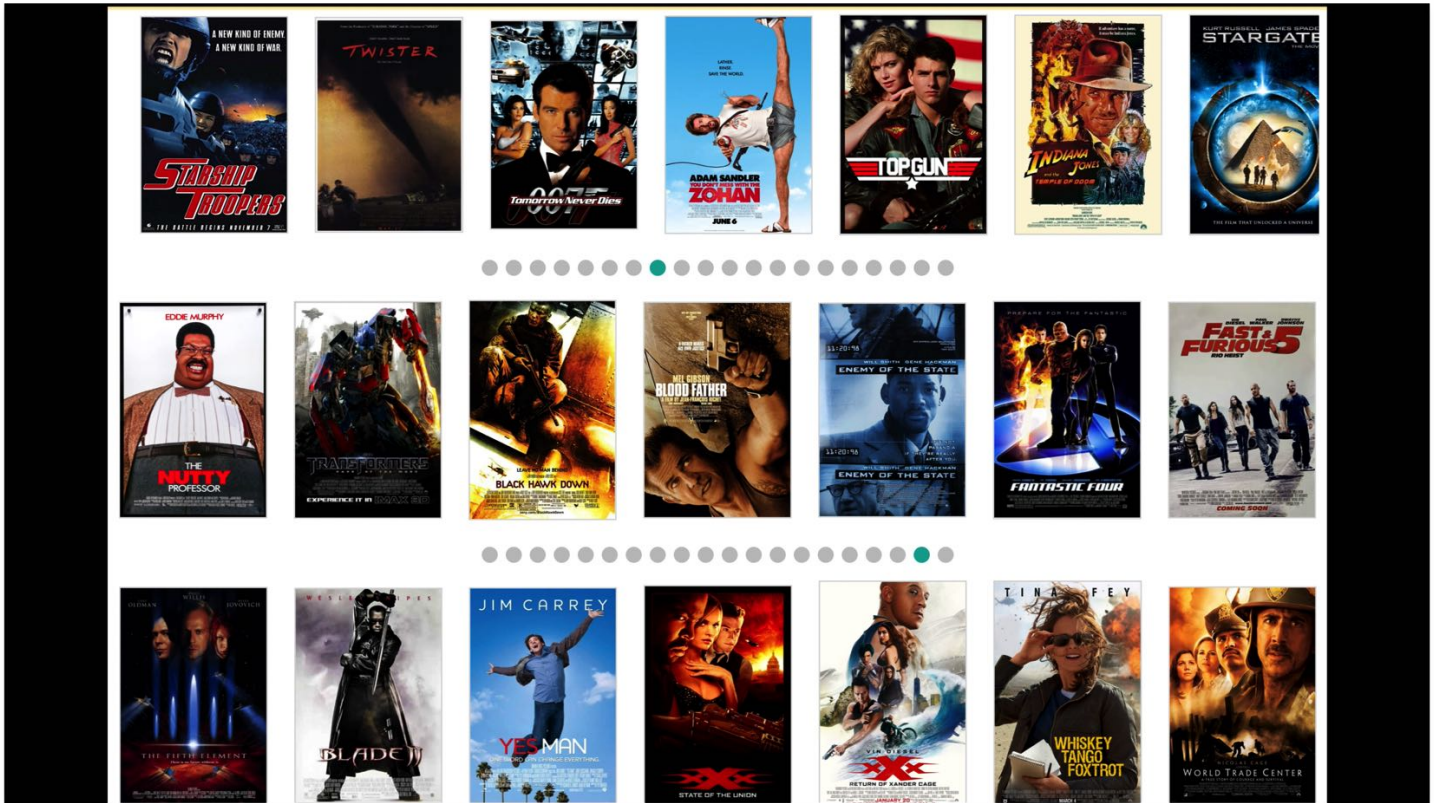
A NEW KIND OF ENEMY.
A NEW KIND OF WAR.
STARSHIP TROOPERS
THE BATTLE BEGINS NOVEMBER 7

TWISTER

007
Tomorrow Never Dies

ADAM SANDLER
YOU DON'T MESS WITH THE ZOHAN
JUNE 6

TOP GUN

INDIANA JONES
AND THE TEMPLE OF DOOM

KURT RUSSELL JAMES SPADER
STARGATE
THE FILM THAT UNLOCKED A UNIVERSE

EDDIE MURPHY
THE NUTTY PROFESSOR

TRANSFORMERS
EXPERIENCE IT IN IMAX 3D

BLACK HAWK DOWN

MEL GIBSON
BLOOD FATHER

WILL SMITH GENE HACKMAN
ENEMY OF THE STATE
WILL SMITH GENE HACKMAN
ENEMY OF THE STATE

PREPARE FOR THE FANTASTIC
FANTASTIC FOUR

FAST & FURIOUS 5
RIO HEIST
COMING SOON

OLDMAN WILLIS JOVOVICH
THE FIFTH ELEMENT

WESLEY SNIPES
BLADE II

JIM CARREY
YES MAN
ONE WORD CAN CHANGE EVERYTHING

XXX
STATE OF THE UNION

VIN DIESEL
XXX
RETURN OF XANDER CAGE
JANUARY 20

TINA FEY
WHISKEY TANGO FOXTROT

NICOLAS CAGE
WORLD TRADE CENTER